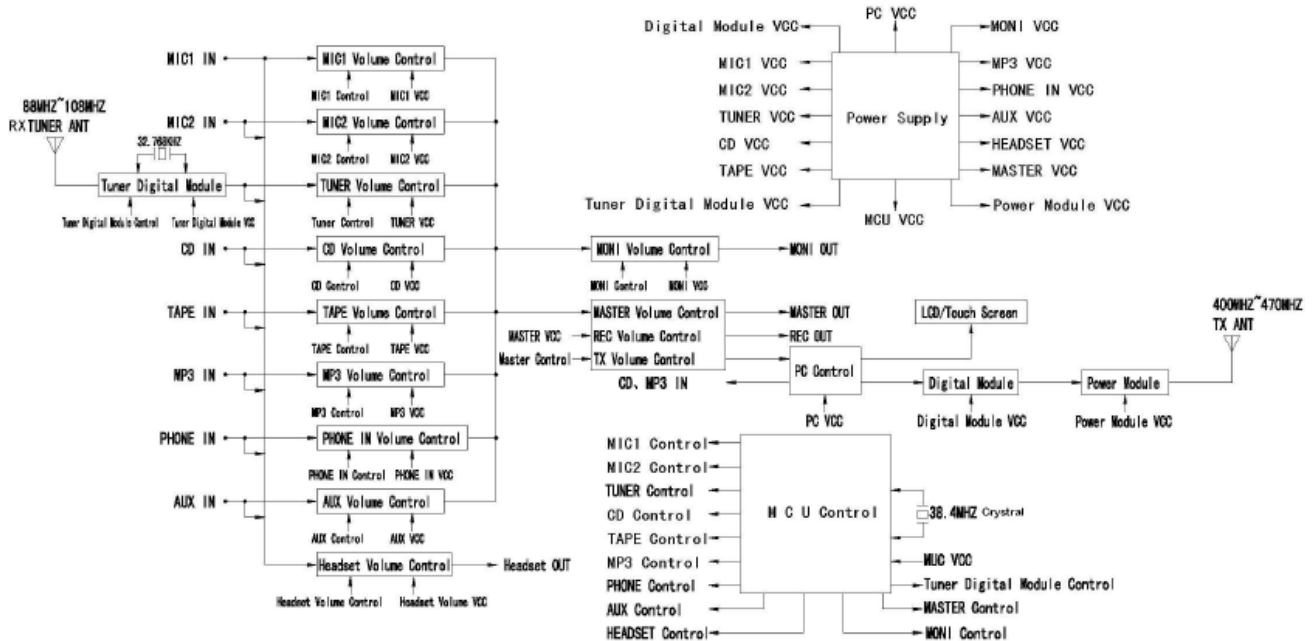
88MHZ~108MHZ
RXTUNER ANT
32.768KHZ
Tuner Digital Module
Tuner Digital Module Control
Tuner Digital Module VCC

MIC1 IN
MIC1 Volume Control
MIC1 Control
MIC1 VCC
MIC2 IN
MIC2 Volume Control
MIC2 Control
MIC2 VCC
TUNER Volume Control
Tuner Control
TUNER VCC
CD IN
CD Volume Control
CD Control
CD VCC
TAPE IN
TAPE Volume Control
TAPE Control
TAPE VCC
MP3 IN
MP3 Volume Control
MP3 Control
MP3 VCC
PHONE IN
PHONE IN Volume Control
PHONE IN Control
PHONE IN VCC
AUX IN
AUX Volume Control
AUX Control
AUX VCC
Headset Volume Control
Headset OUT
Headset Volume Control
Headset Volume VCC

Digital Module VCC
PC VCC
MONI VCC
MIC1 VCC
MP3 VCC
MIC2 VCC
PHONE IN VCC
TUNER VCC
Power Supply
AUX VCC
CD VCC
HEADSET VCC
TAPE VCC
MASTER VCC
Tuner Digital Module VCC
MCU VCC
Power Module VCC

MONI Volume Control
MONI OUT
MONI Control
MONI VCC
MASTER Volume Control
MASTER OUT
MASTER VCC
REC Volume Control
REC OUT
Master Control
TX Volume Control
LCD/Touch Screen
CD、MP3 IN
PC Control
PC VCC
Digital Module
Digital Module VCC
Power Module
Power Module VCC
400MHZ~470MHZ
TX ANT

MIC1 Control
MIC2 Control
TUNER Control
CD Control
TAPE Control
MP3 Control
PHONE Control
AUX Control
HEADSET Control
M C U Control
38.4MHZ Crystral
MUC VCC
Tuner Digital Module Control
MASTER Control
MONI Control